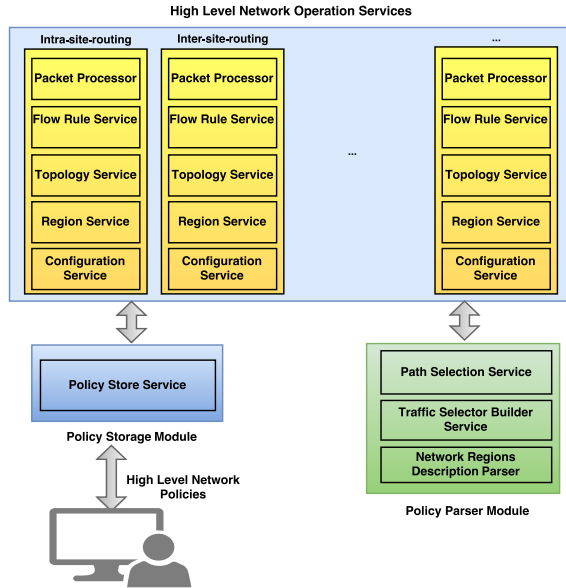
High Level Network Operation Services

Intra-site-routing

Packet Processor

Flow Rule Service

Topology Service

Region Service

Configuration Service

Inter-site-routing

Packet Processor

Flow Rule Service

Topology Service

Region Service

Configuration Service

...

...

Packet Processor

Flow Rule Service

Topology Service

Region Service

Configuration Service

Policy Store Service

Policy Storage Module

High Level Network Policies

Path Selection Service

Traffic Selector Builder Service

Network Regions Description Parser

Policy Parser Module